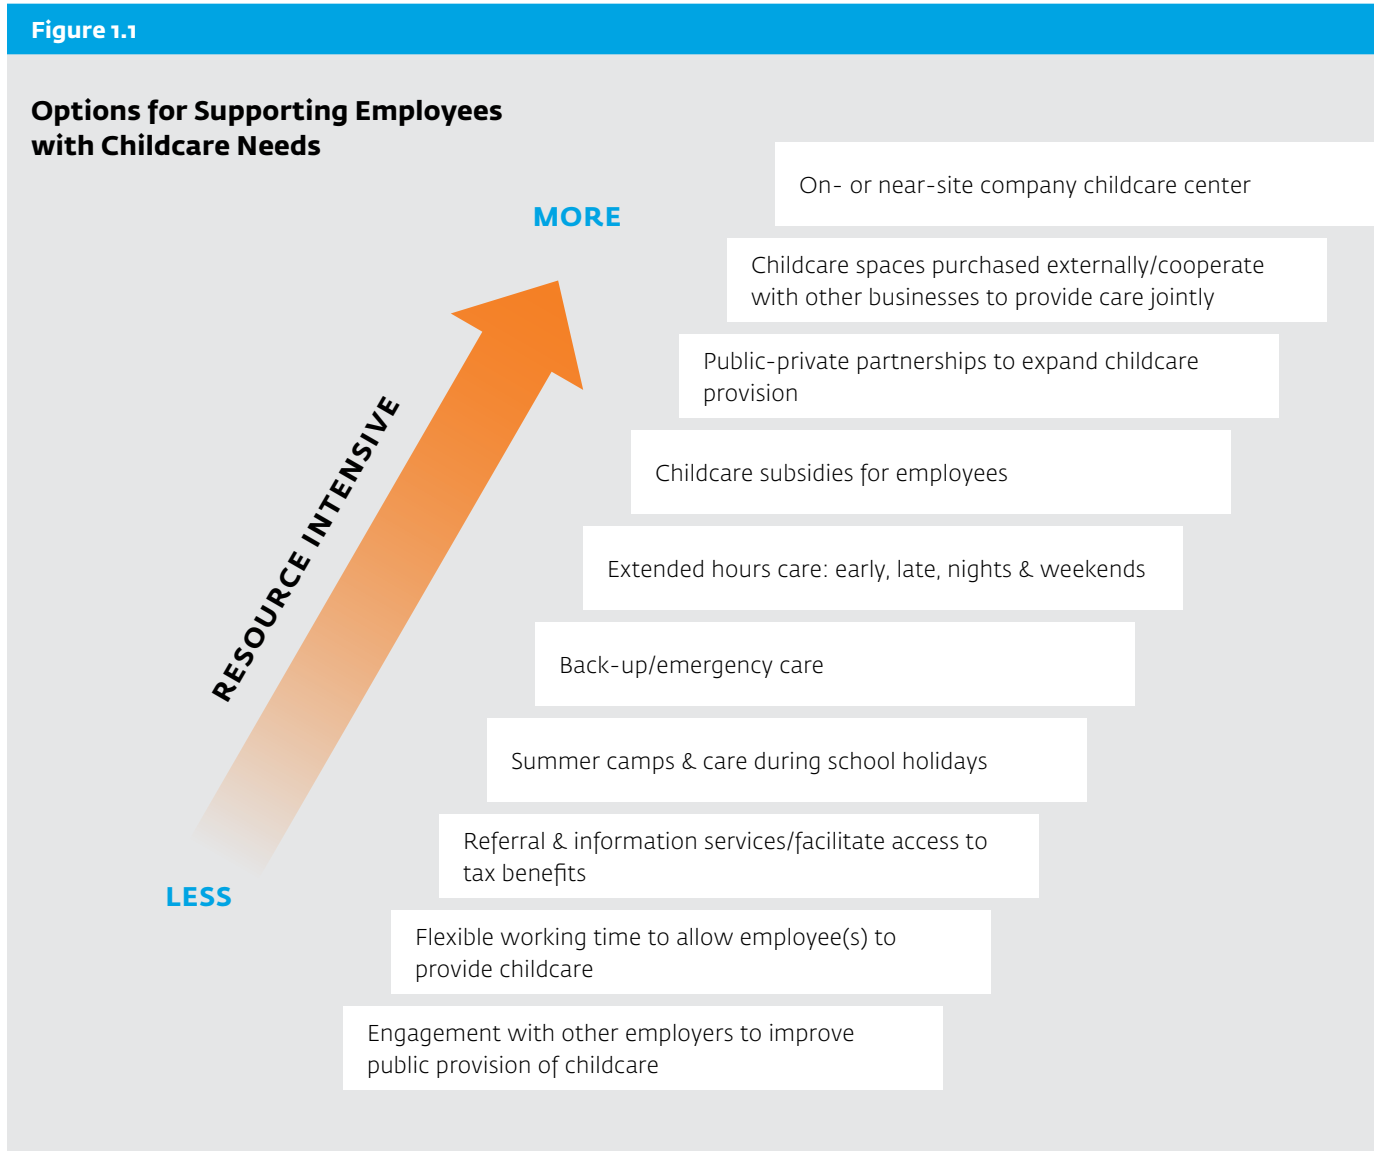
Figure 1.1

Options for Supporting Employees with Childcare Needs

MORE

RESOURCE INTENSIVE

LESS

On- or near-site company childcare center

Childcare spaces purchased externally/cooperate with other businesses to provide care jointly

Public-private partnerships to expand childcare provision

Childcare subsidies for employees

Extended hours care: early, late, nights & weekends

Back-up/emergency care

Summer camps & care during school holidays

Referral & information services/facilitate access to tax benefits

Flexible working time to allow employee(s) to provide childcare

Engagement with other employers to improve public provision of childcare